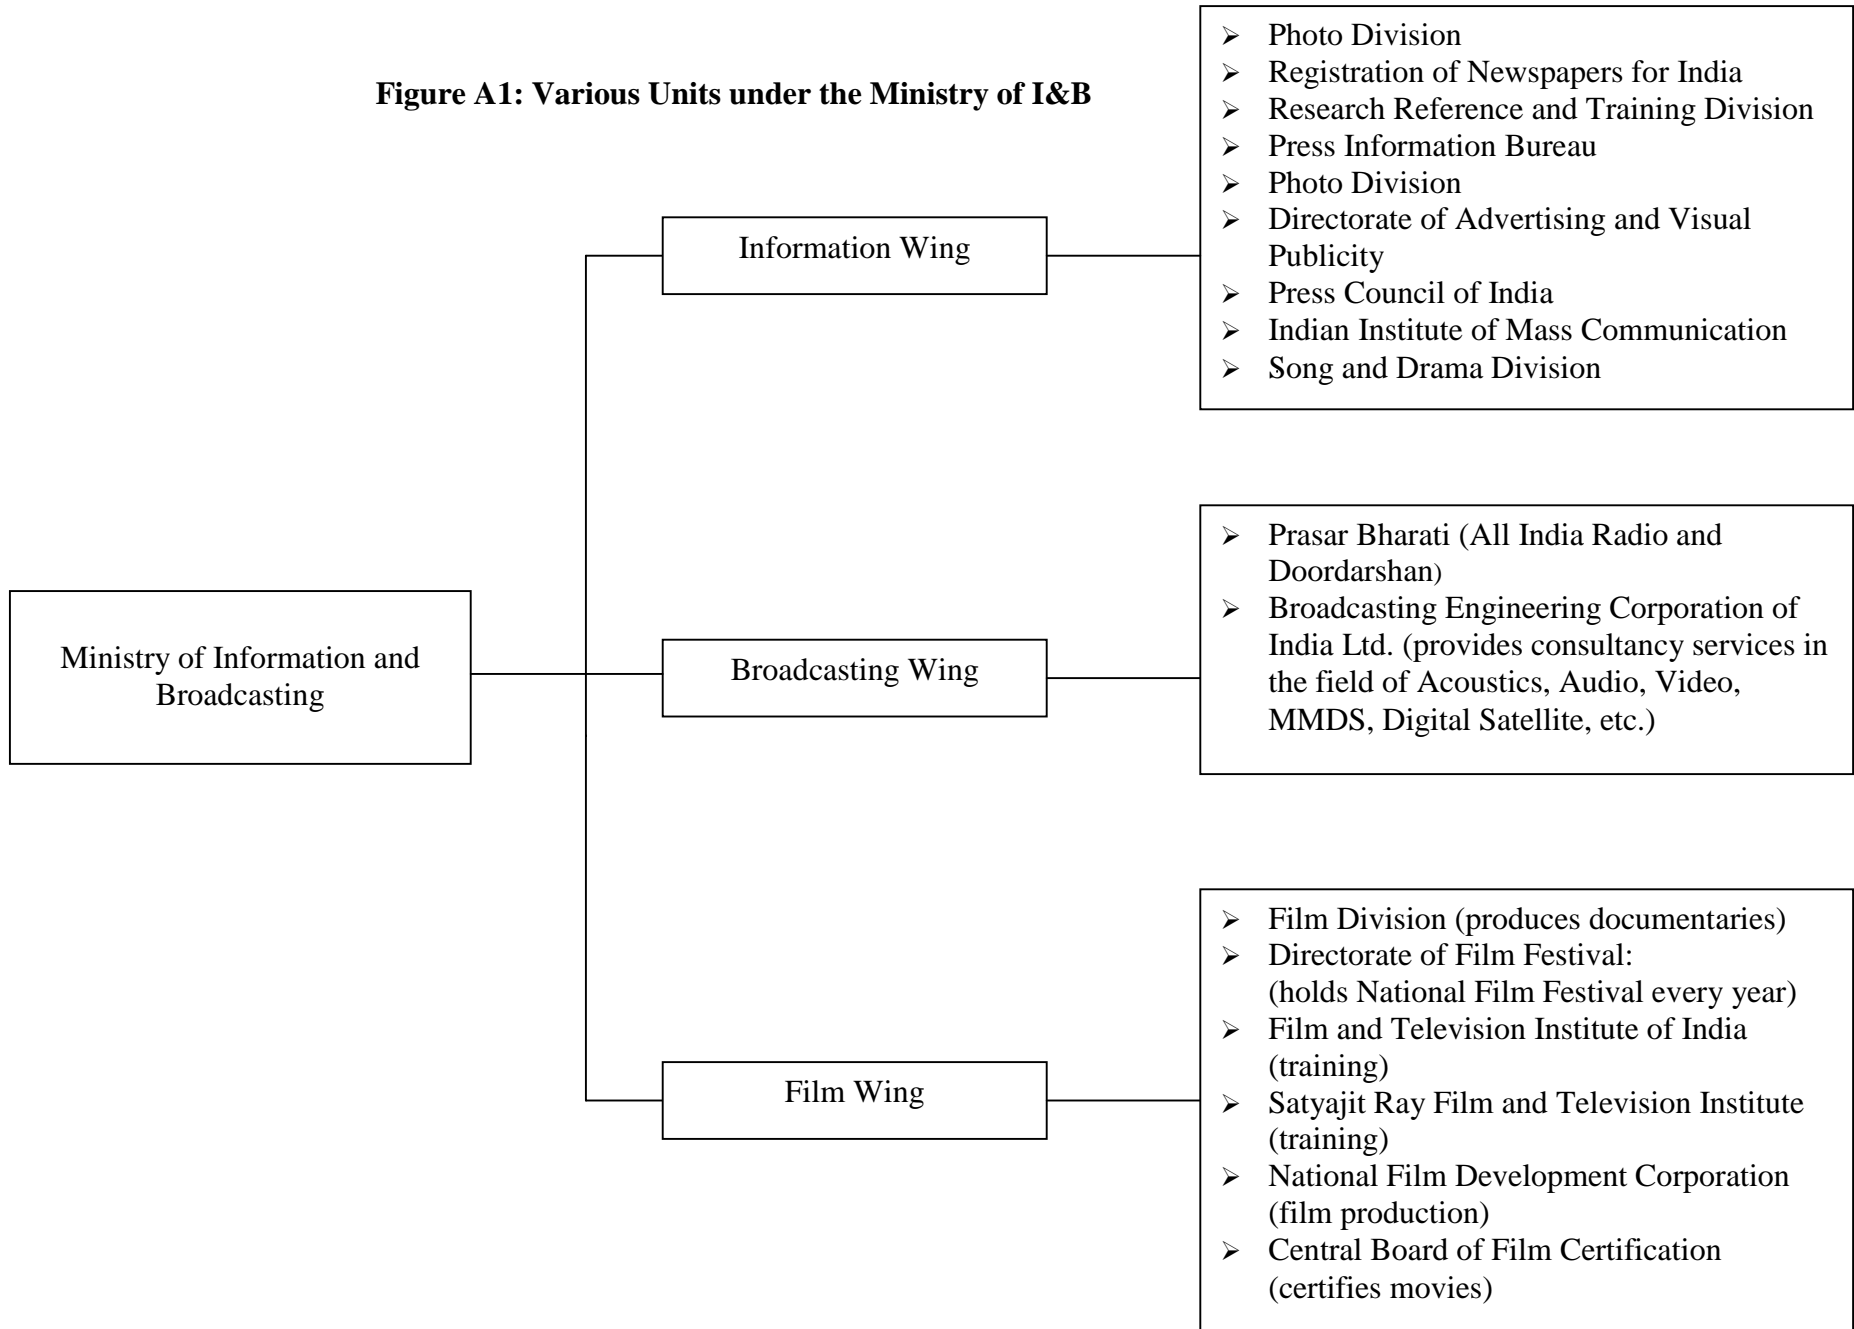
Figure A1: Various Units under the Ministry of I&B

Ministry of Information and Broadcasting

Information Wing

- Photo Division
- Registration of Newspapers for India
- Research Reference and Training Division
- Press Information Bureau
- Photo Division
- Directorate of Advertising and Visual Publicity
- Press Council of India
- Indian Institute of Mass Communication
- Song and Drama Division

Broadcasting Wing

- Prasar Bharati (All India Radio and Doordarshan)
- Broadcasting Engineering Corporation of India Ltd. (provides consultancy services in the field of Acoustics, Audio, Video, MMDS, Digital Satellite, etc.)

Film Wing

- Film Division (produces documentaries)
- Directorate of Film Festival: (holds National Film Festival every year)
- Film and Television Institute of India (training)
- Satyajit Ray Film and Television Institute (training)
- National Film Development Corporation (film production)
- Central Board of Film Certification (certifies movies)